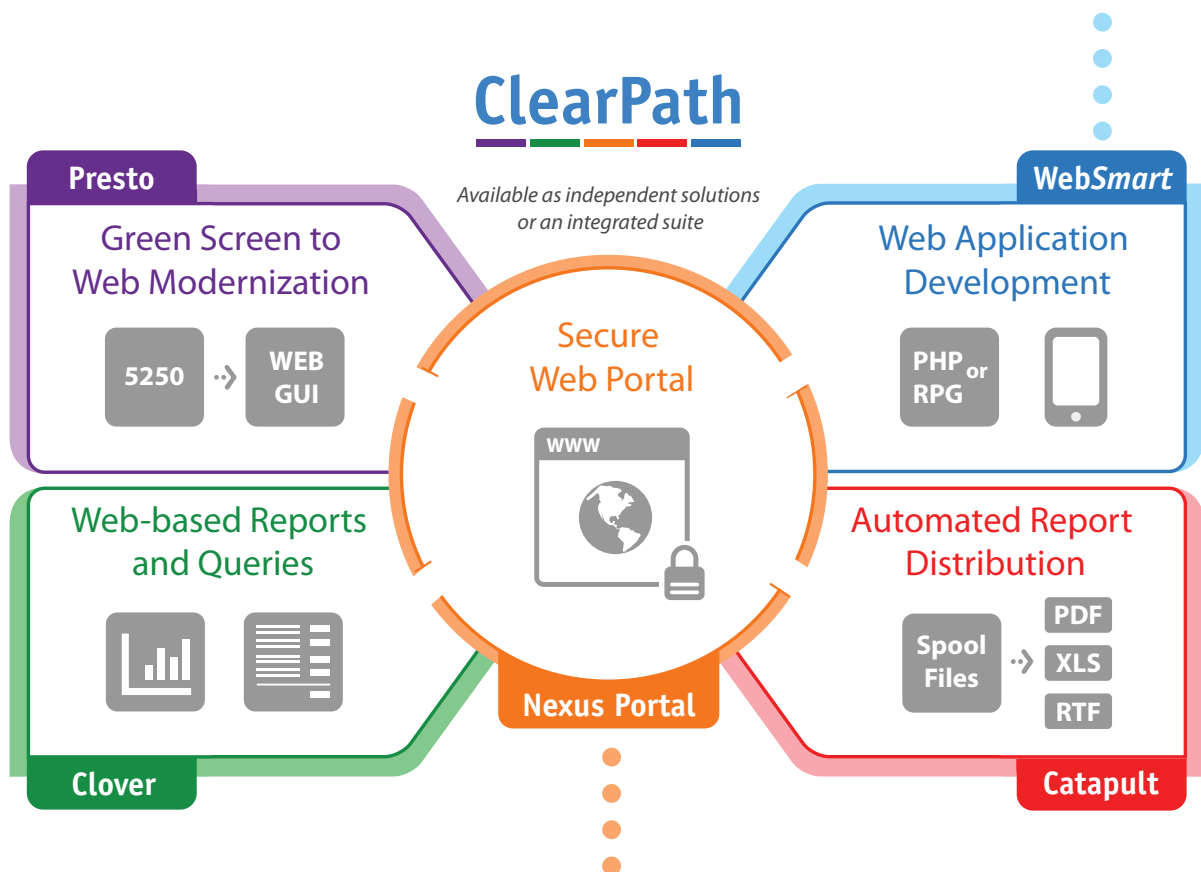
ClearPath

Available as independent solutions or an integrated suite

Presto

Green Screen to Web Modernization

5250

WEB GUI

WebSmart

Web Application Development

PHP or RPG

Secure Web Portal

WWW

Web-based Reports and Queries

Automated Report Distribution

Spool Files

PDF

XLS

RTF

Nexus Portal

Clover

Catapult